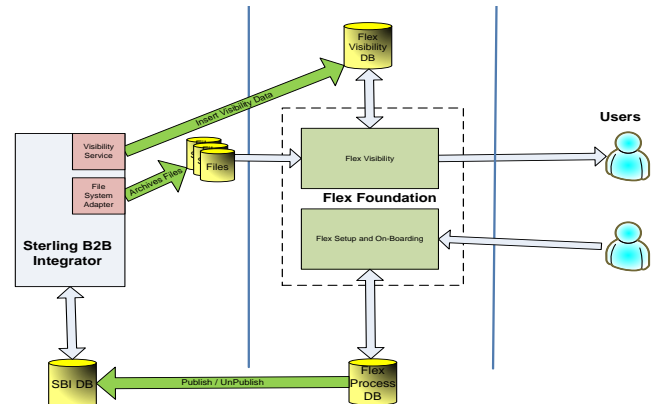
Flex Visibility DB

Insert Visibility Data

Users

Visibility Service

File System Adapter

Archives Files

Files

Flex Visibility

Flex Foundation

Flex Setup and On-Boarding

Sterling B2B Integrator

SBI DB

Publish / UnPublish

Flex Process DB